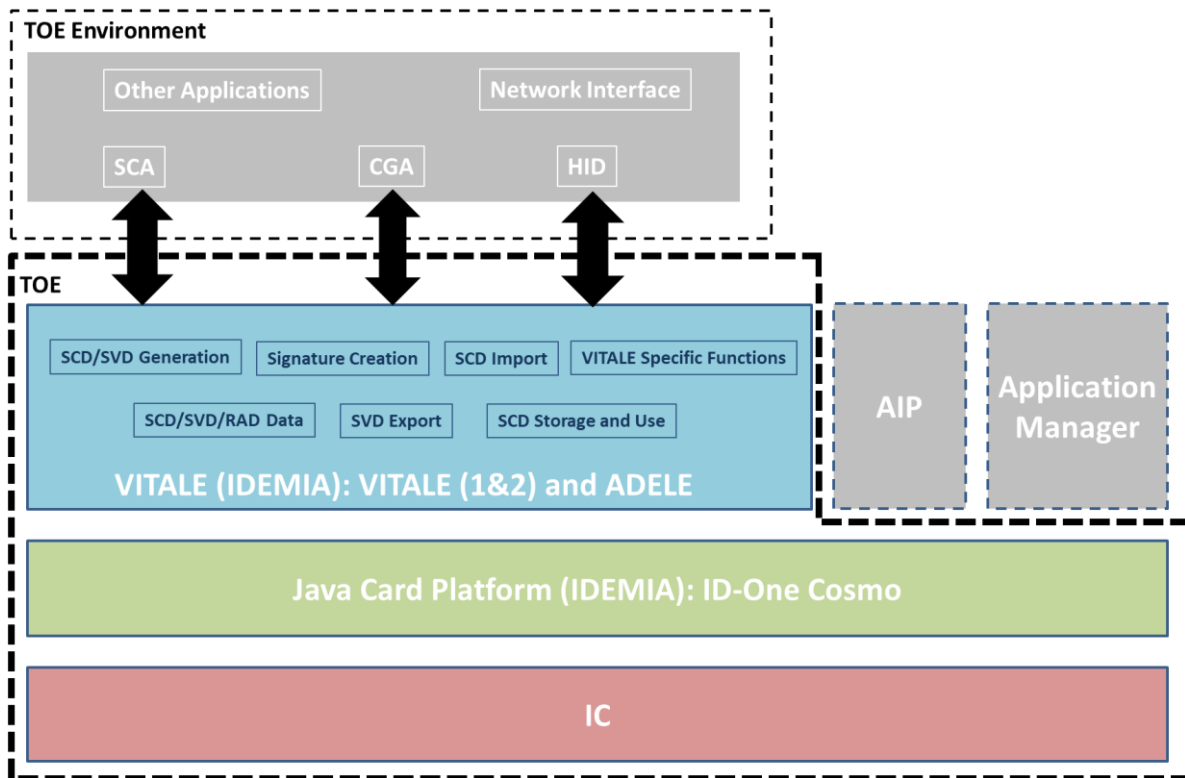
TOE Environment

Other Applications

Network Interface

SCA

CGA

HID

TOE

SCD/SVD Generation

Signature Creation

SCD Import

VITALE Specific Functions

SCD/SVD/RAD Data

SVD Export

SCD Storage and Use

VITALE (IDEMIA): VITALE (1&2) and ADELE

AIP

Application Manager

Java Card Platform (IDEMIA): ID-One Cosmo

IC